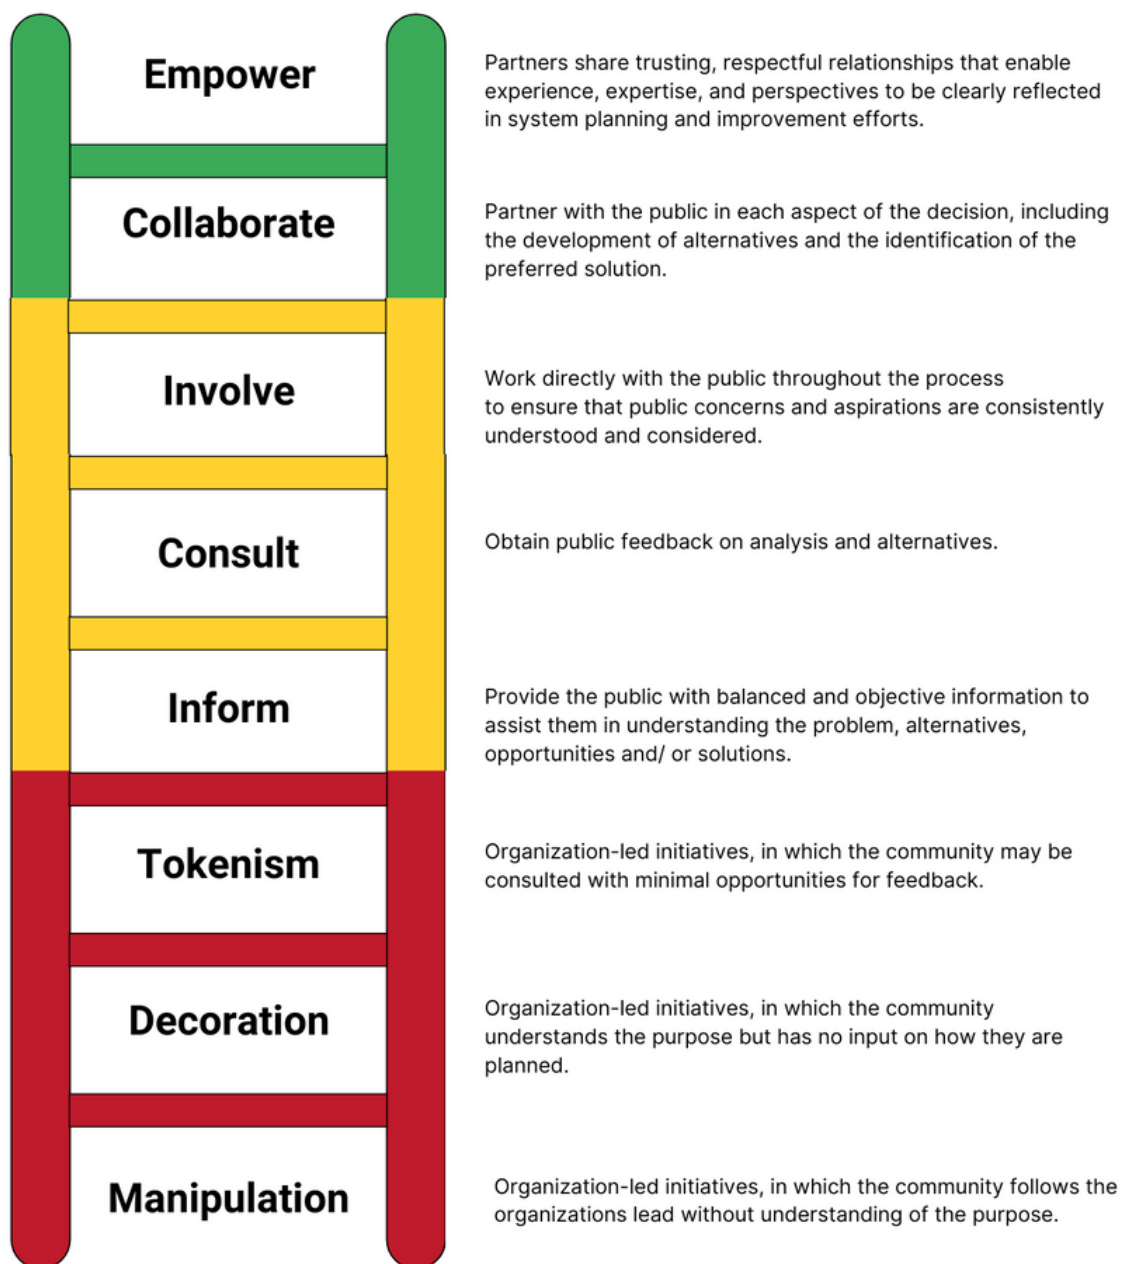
Empower

Partners share trusting, respectful relationships that enable experience, expertise, and perspectives to be clearly reflected in system planning and improvement efforts.

Collaborate

Partner with the public in each aspect of the decision, including the development of alternatives and the identification of the preferred solution.

Involve

Work directly with the public throughout the process to ensure that public concerns and aspirations are consistently understood and considered.

Consult

Obtain public feedback on analysis and alternatives.

Inform

Provide the public with balanced and objective information to assist them in understanding the problem, alternatives, opportunities and/ or solutions.

Tokenism

Organization-led initiatives, in which the community may be consulted with minimal opportunities for feedback.

Decoration

Organization-led initiatives, in which the community understands the purpose but has no input on how they are planned.

Manipulation

Organization-led initiatives, in which the community follows the organizations lead without understanding of the purpose.